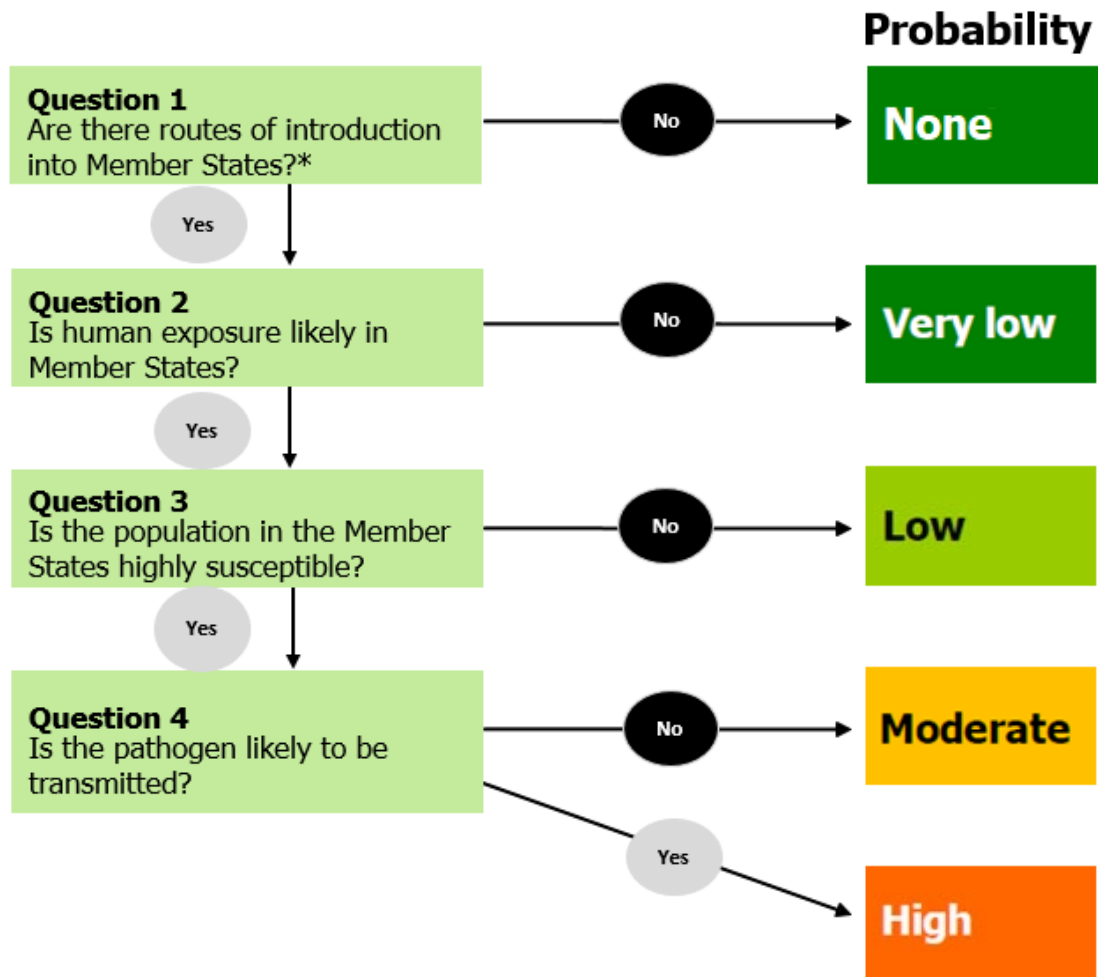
Probability

Question 1
Are there routes of introduction into Member States?*

No

None

Yes

Question 2
Is human exposure likely in Member States?

No

Very low

Yes

Question 3
Is the population in the Member States highly susceptible?

No

Low

Yes

Question 4
Is the pathogen likely to be transmitted?

No

Moderate

Yes

High